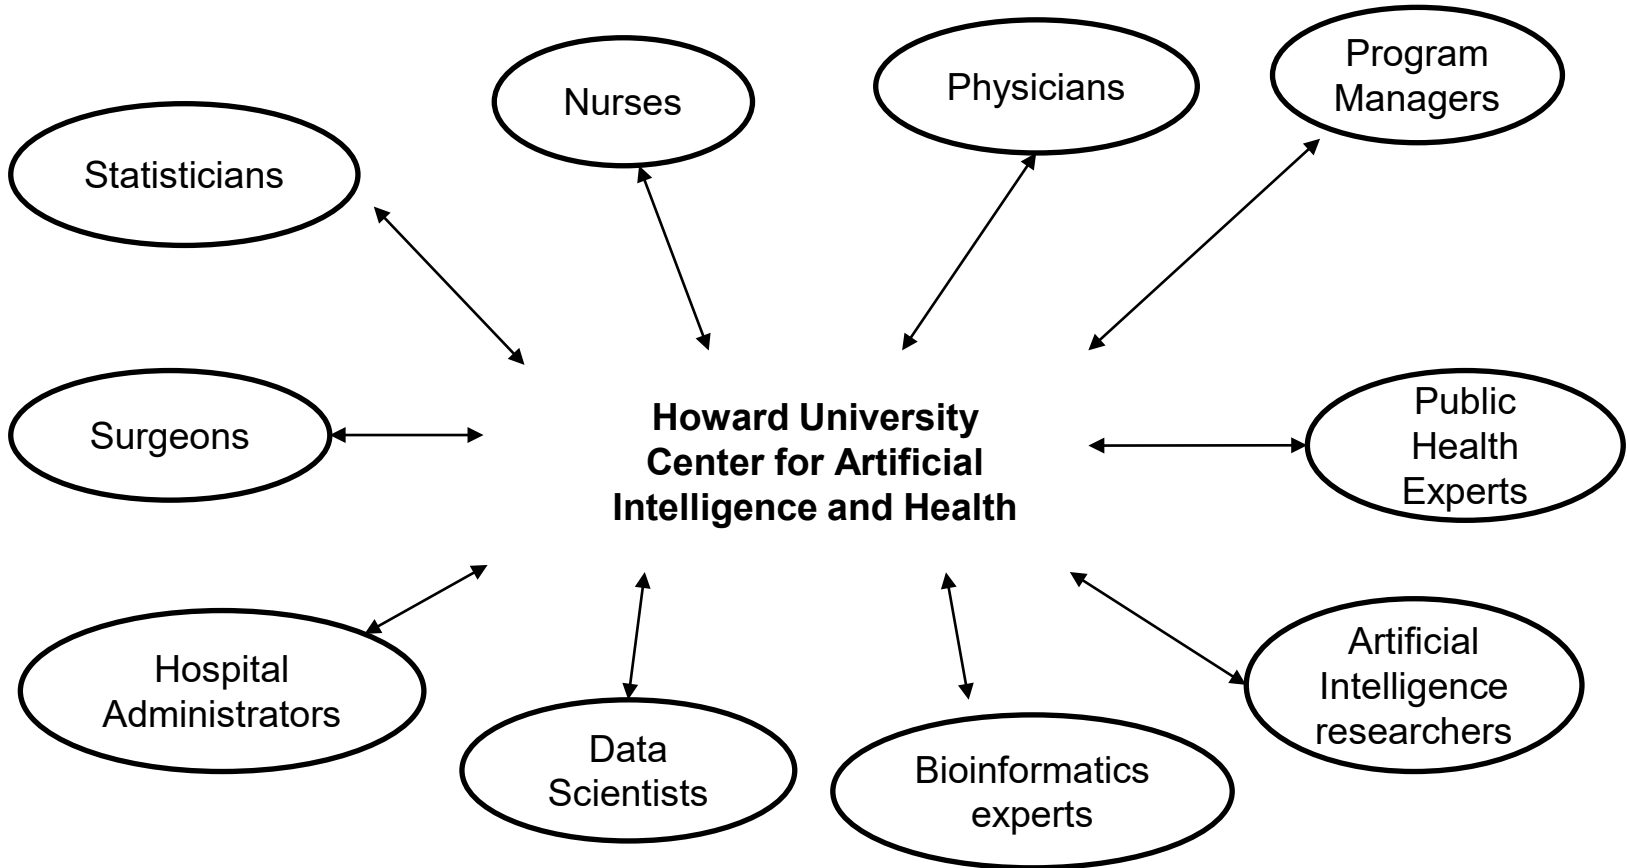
Program Managers

Nurses

Physicians

Statisticians

Surgeons

Howard University Center for Artificial Intelligence and Health

Public Health Experts

Hospital Administrators

Data Scientists

Bioinformatics experts

Artificial Intelligence researchers